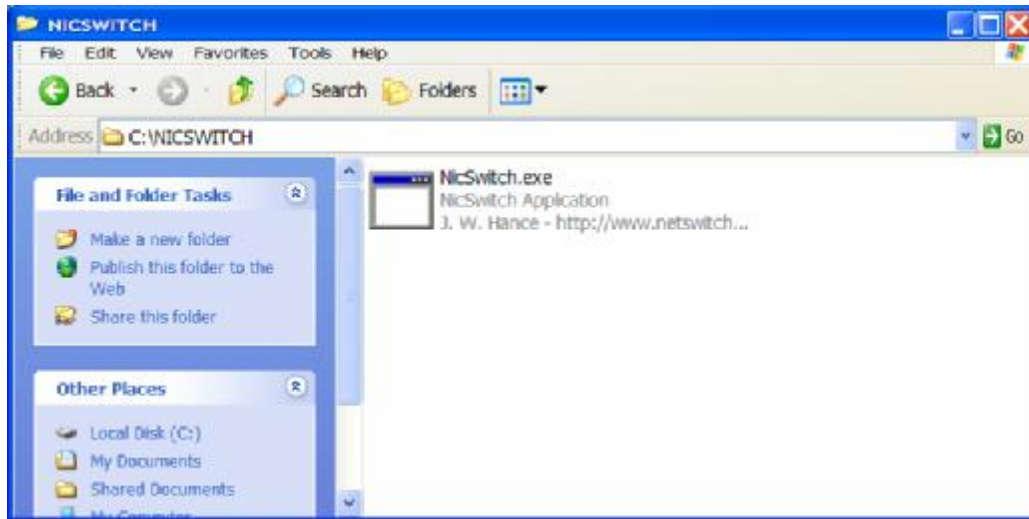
NICSWITCH

File Edit View Favorites Tools Help

Back Search Folders

Address C:\NICSWITCH

Go

File and Folder Tasks

Make a new folder

Publish this folder to the Web

Share this folder

Other Places

Local Disk (C:)

My Documents

Shared Documents

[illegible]

NicSwitch.exe
NicSwitch Application
J. W. Hance - http://www.netswitch...